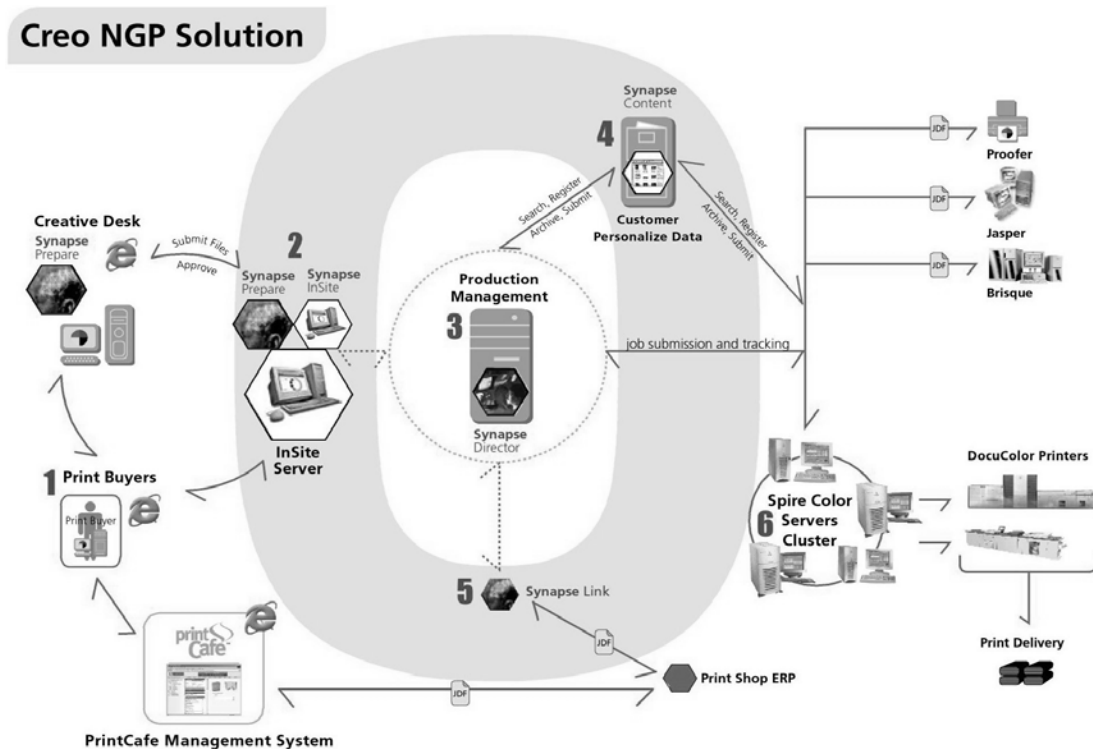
Creo NGP Solution

Creative Desk
Synapse
Prepare

Submit Files
Approve

2
Synapse
Prepare
Synapse
InSite

InSite
Server

1 Print Buyers
Print Buyer

print Cafe

PrintCafe Management System

4
Synapse
Content

Customer
Personalize Data

Search, Register
Archive, Submit

Search, Register
Archive, Submit

Production
Management
3
Synapse
Director

job submission and tracking

5 Synapse Link

JDF

Print Shop ERP

JDF

JDF
Proofer

JDF
Jasper

JDF
Brisque

DocuColor Printers

6 Spire Color
Servers
Cluster

Print Delivery